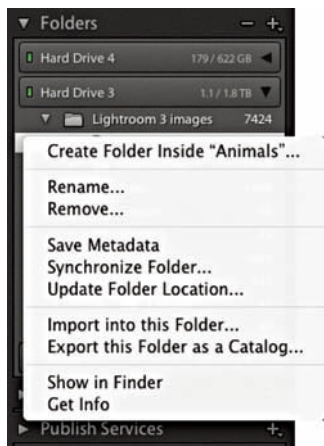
Folders – +

Hard Drive 4 179 / 622 GB

Hard Drive 3 1.1 / 1.8 TB

Lightroom 3 images 7424

Create Folder Inside "Animals"...

Rename...
Remove...

Save Metadata
Synchronize Folder...
Update Folder Location...

Import into this Folder...
Export this Folder as a Catalog...

Show in Finder
Get Info

Publish Services +